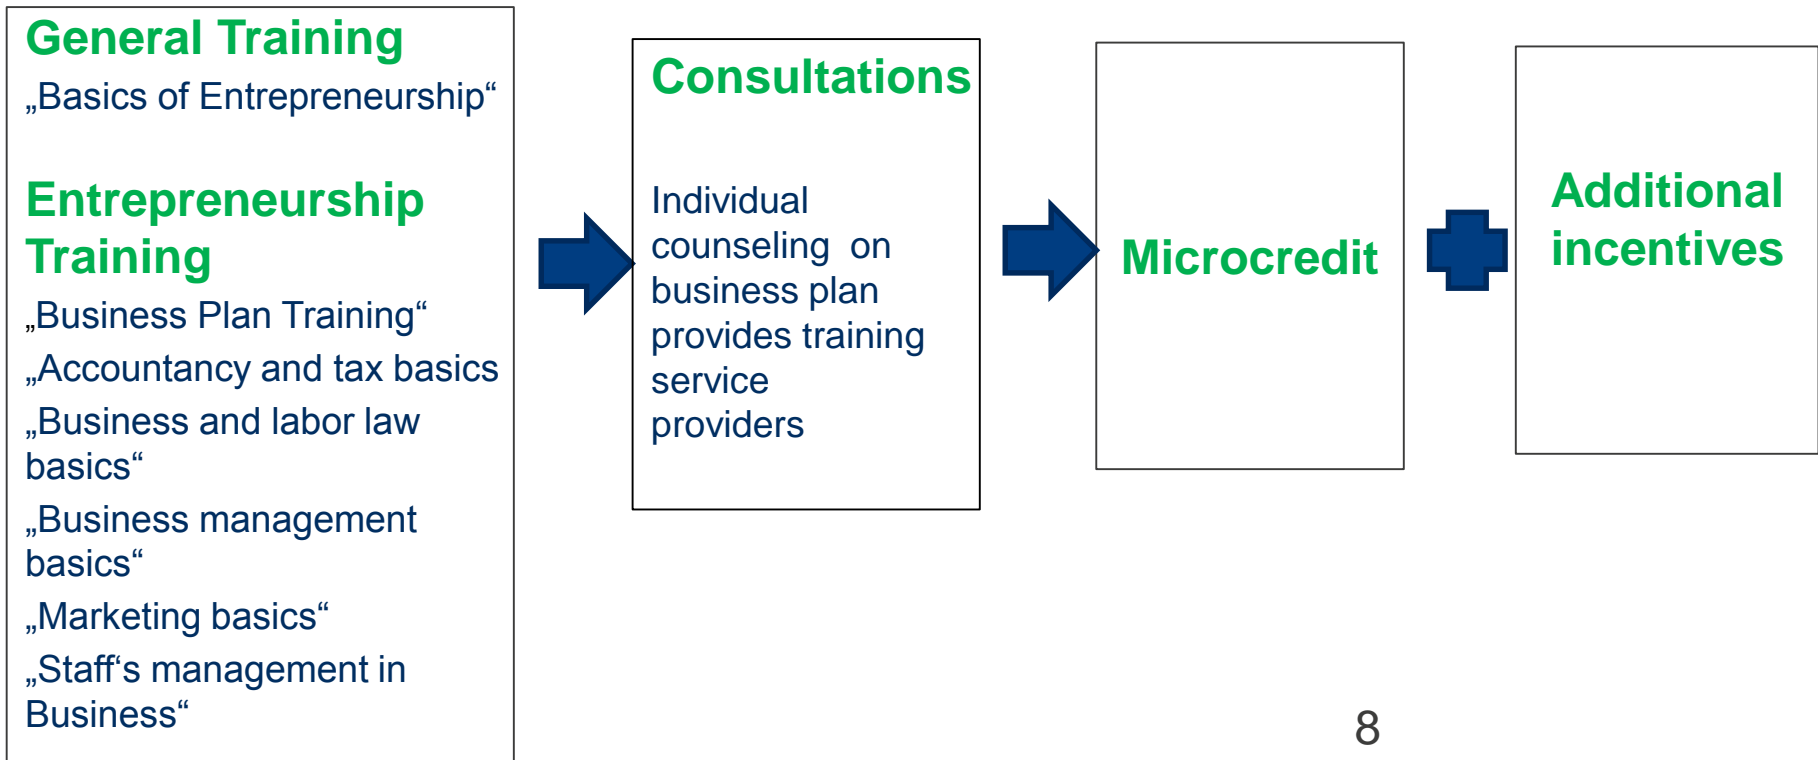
General Training
„Basics of Entrepreneurship“

Entrepreneurship Training
„Business Plan Training“
„Accountancy and tax basics
„Business and labor law basics“
„Business management basics“
„Marketing basics“
„Staff's management in Business“

Consultations

Individual counseling on business plan provides training service providers

Microcredit

Additional incentives

8